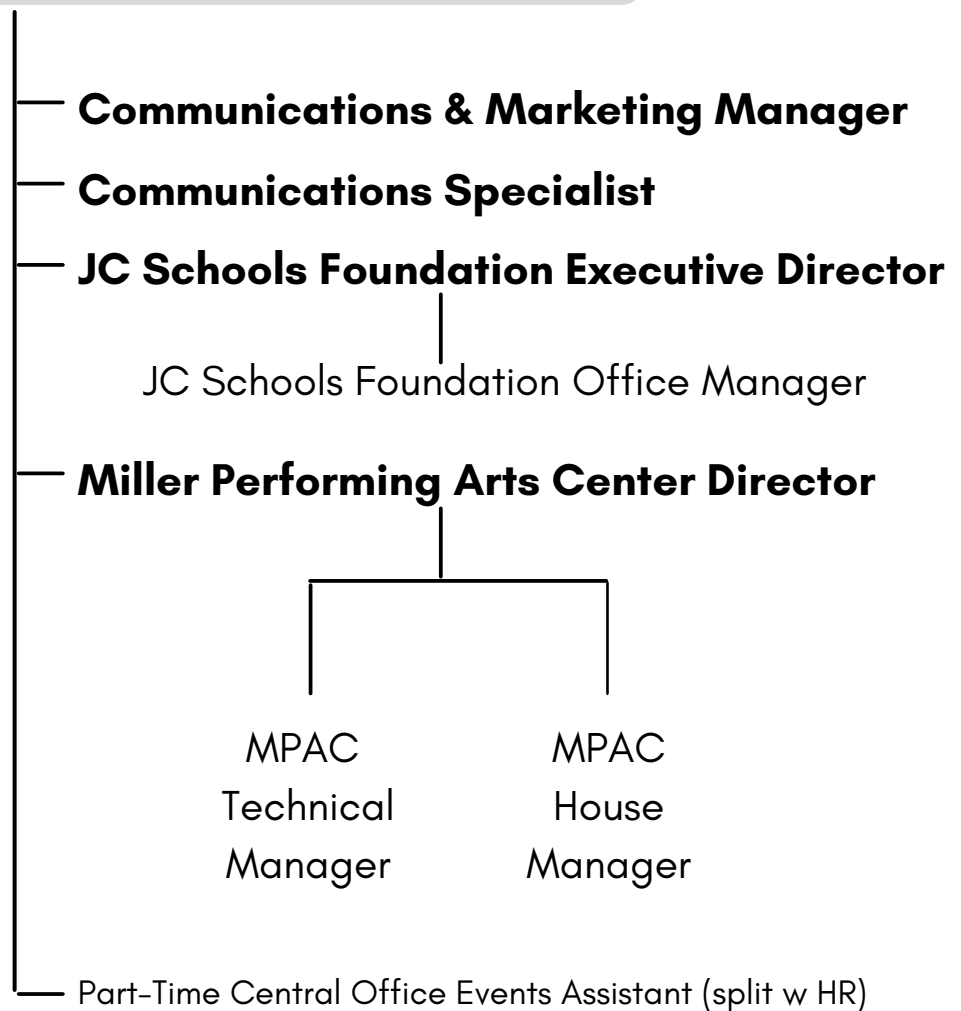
Communications & Marketing Manager

Communications Specialist

JC Schools Foundation Executive Director

JC Schools Foundation Office Manager

Miller Performing Arts Center Director

MPAC Technical Manager

MPAC House Manager

Part-Time Central Office Events Assistant (split w HR)